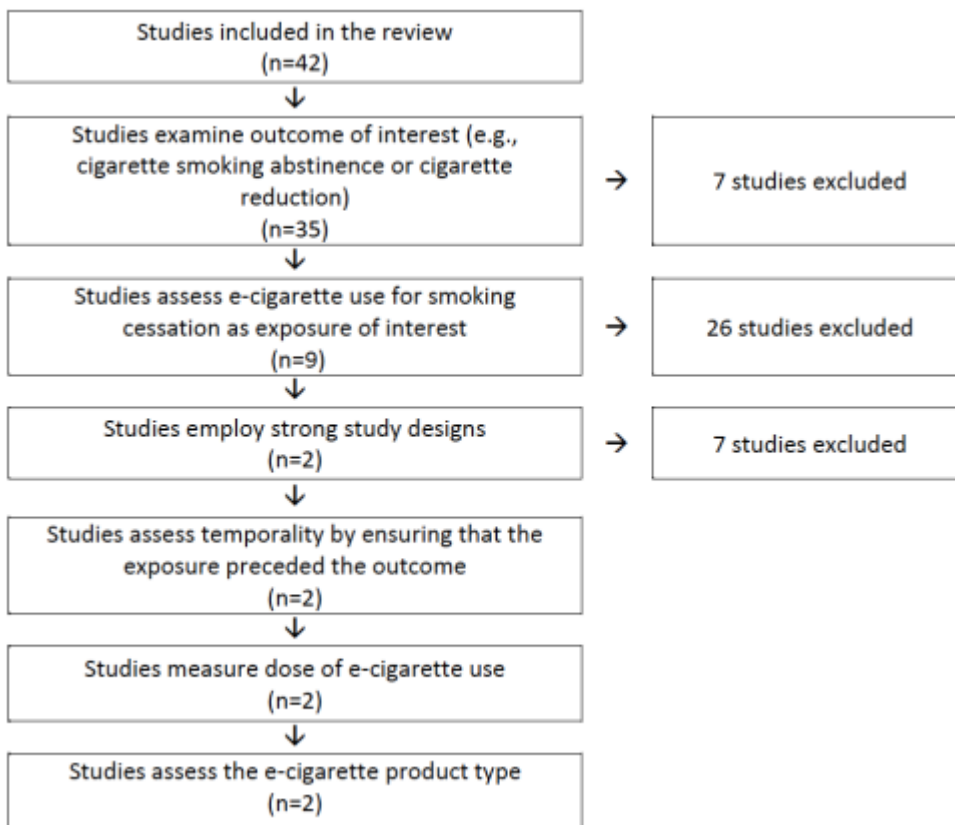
Studies included in the review
(n=42)

Studies examine outcome of interest (e.g., cigarette smoking abstinence or cigarette reduction)
(n=35)

7 studies excluded

Studies assess e-cigarette use for smoking cessation as exposure of interest
(n=9)

26 studies excluded

Studies employ strong study designs
(n=2)

7 studies excluded

Studies assess temporality by ensuring that the exposure preceded the outcome
(n=2)

Studies measure dose of e-cigarette use
(n=2)

Studies assess the e-cigarette product type
(n=2)